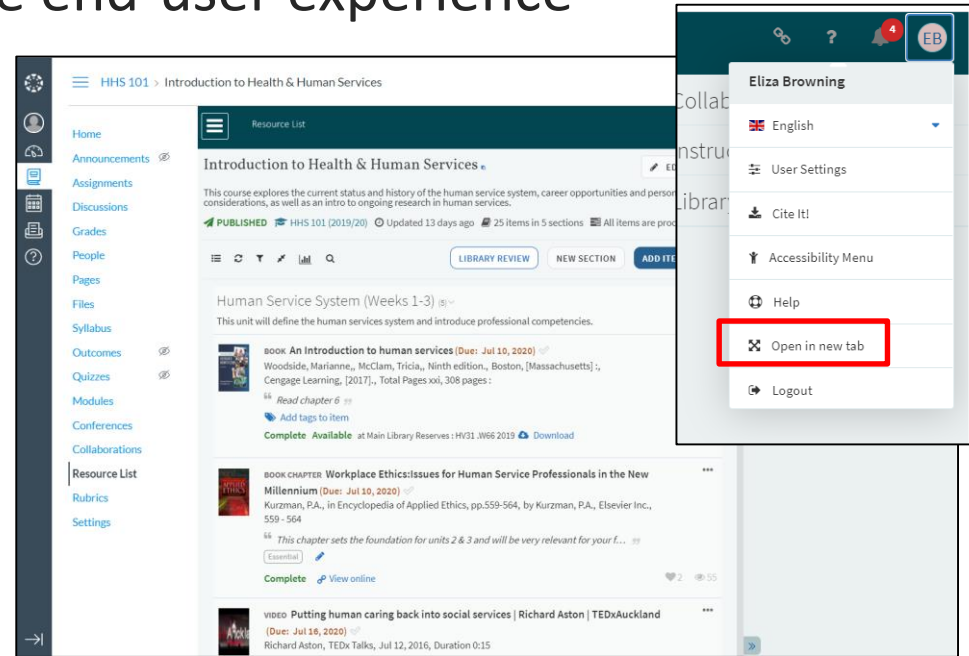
e end-user experience

HHS 101 > Introduction to Health & Human Services

Home
Announcements
Assignments
Discussions
Grades
People
Pages
Files
Syllabus
Outcomes
Quizzes
Modules
Conferences
Collaborations
Resource List
Rubrics
Settings

Resource List

Introduction to Health & Human Services

This course explores the current status and history of the human service system, career opportunities and person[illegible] considerations, as well as an intro to ongoing research in human services.

PUBLISHED HHS 101 (2019/20) Updated 13 days ago 25 items in 5 sections All items are pro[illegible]

LIBRARY REVIEW NEW SECTION ADD ITE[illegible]

Human Service System (Weeks 1-3)
This unit will define the human services system and introduce professional competencies.

BOOK An Introduction to human services (Due: Jul 10, 2020)
Woodside, Marianne,, McClam, Tricia,, Ninth edition., Boston, [Massachusetts] :, Cengage Learning, [2017]., Total Pages xxi, 308 pages :
Read chapter 6
Add tags to item
Complete Available at Main Library Reserves : HV31 .W66 2019 Download

BOOK CHAPTER Workplace Ethics:Issues for Human Service Professionals in the New Millennium (Due: Jul 10, 2020)
Kurzman, P.A., in Encyclopedia of Applied Ethics, pp.559-564, by Kurzman, P.A., Elsevier Inc., 559 - 564
This chapter sets the foundation for units 2 & 3 and will be very relevant for your f...
Essential
Complete View online
2 55

VIDEO Putting human caring back into social services | Richard Aston | TEDxAuckland (Due: Jul 16, 2020)
Richard Aston, TEDx Talks, Jul 12, 2016, Duration 0:15

4
EB
Eliza Browning
English
User Settings
Cite It!
Accessibility Menu
Help
Open in new tab
Logout

Collab
Instruc
Library